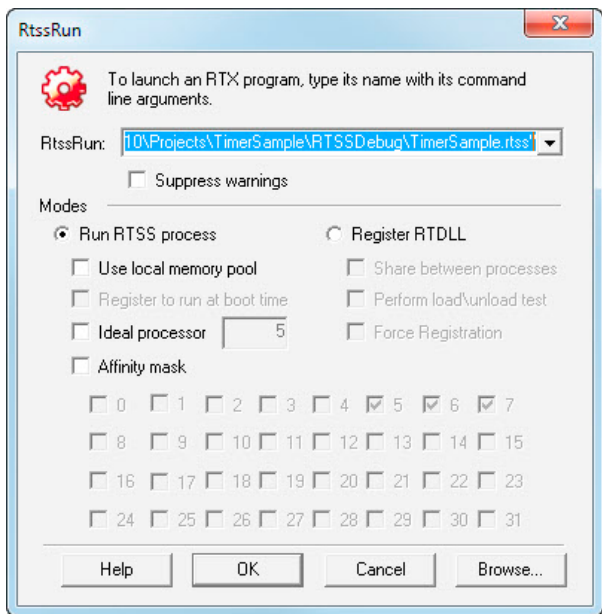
RtssRun

To launch an RTX program, type its name with its command line arguments.

RtssRun: 10\Projects\TimerSample\RTSSDebug\TimerSample.rtss"

Suppress warnings

Modes

Run RTSS process

Register RTDLL

Use local memory pool

Share between processes

Register to run at boot time

Perform load\unload test

Ideal processor 5

Force Registration

Affinity mask

0 1 2 3 4 5 6 7

8 9 10 11 12 13 14 15

16 17 18 19 20 21 22 23

24 25 26 27 28 29 30 31

Help OK Cancel Browse...